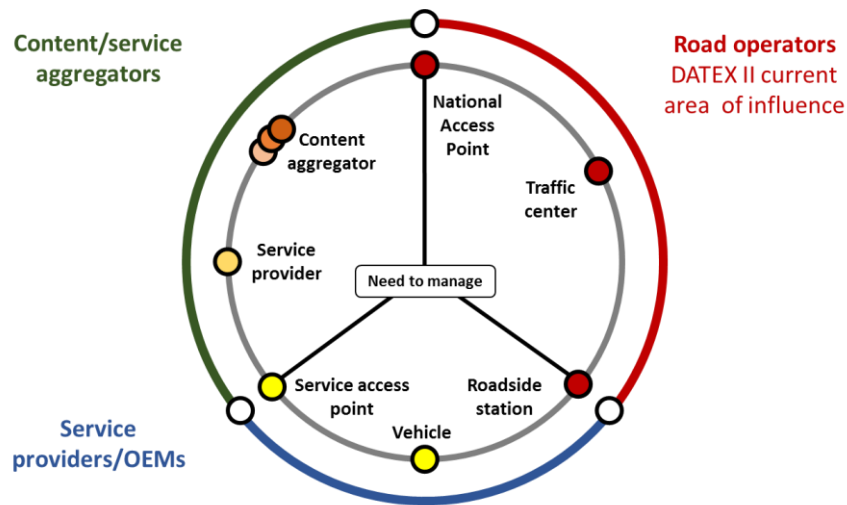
Content/service aggregators

Road operators
DATEX II current area of influence

National Access Point

Content aggregator

Traffic center

Service provider

Need to manage

Service access point

Roadside station

Vehicle

Service providers/OEMs